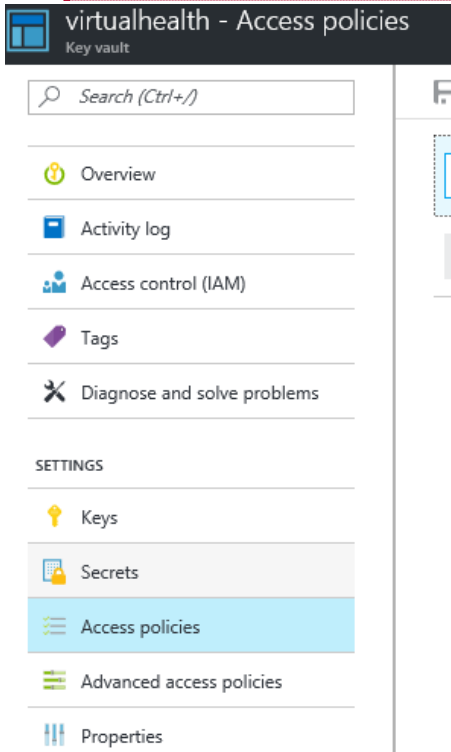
virtualhealth - Access policies
Key vault

Search (Ctrl+/)

Overview

Activity log

Access control (IAM)

Tags

Diagnose and solve problems

SETTINGS

Keys

Secrets

Access policies

Advanced access policies

Properties